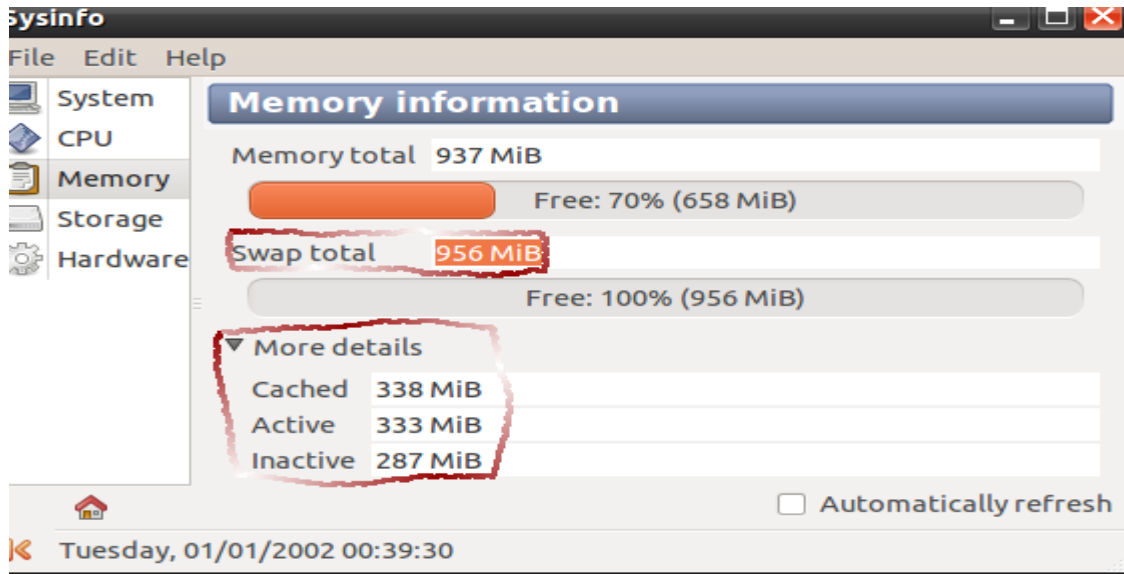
Sysinfo

File Edit Help

System
CPU
Memory
Storage
Hardware

Memory information

Memory total 937 MiB

Free: 70% (658 MiB)

Swap total 956 MiB

Free: 100% (956 MiB)

More details

Cached 338 MiB
Active 333 MiB
Inactive 287 MiB

Automatically refresh

Tuesday, 01/01/2002 00:39:30